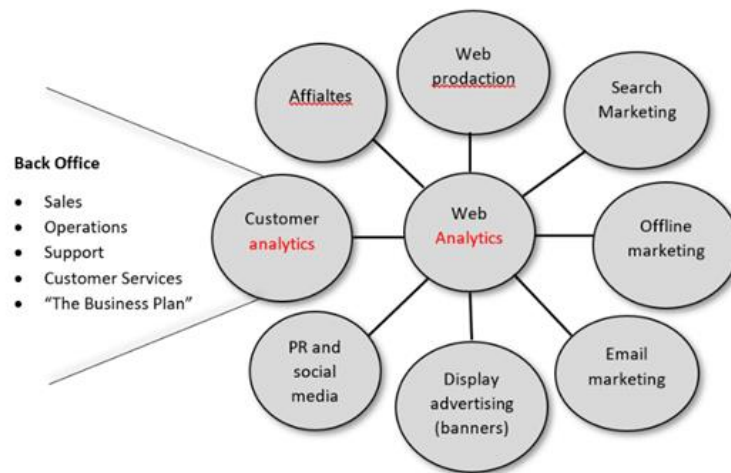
Back Office

- Sales
- Operations
- Support
- Customer Services
- “The Business Plan”

Affialtes

Web prodaction

Search Marketing

Customer analytics

Web Analytics

Offline marketing

PR and social media

Display advertising (banners)

Email marketing